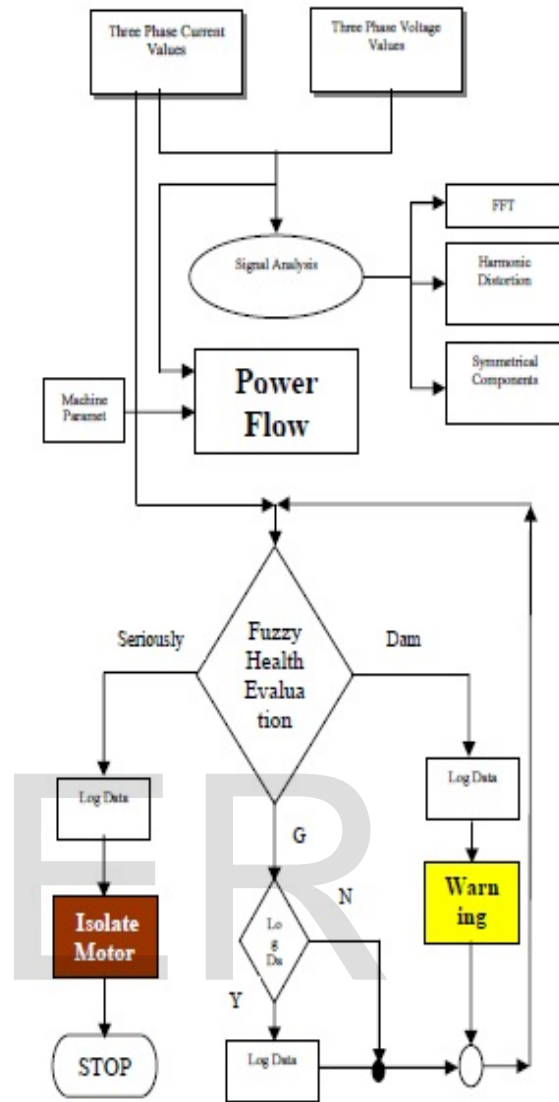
Three Phase Current Values

Three Phase Voltage Values

Signal Analysis

FFT

Harmonic Distortion

Symmetrical Components

Machine Paramet

Power Flow

Fuzzy Health Evalua tion

Seriously

Dam

Log Data

Log Data

G

Warn ing

N

Isolate Motor

Lo g Da

Y

STOP

Log Data

ER